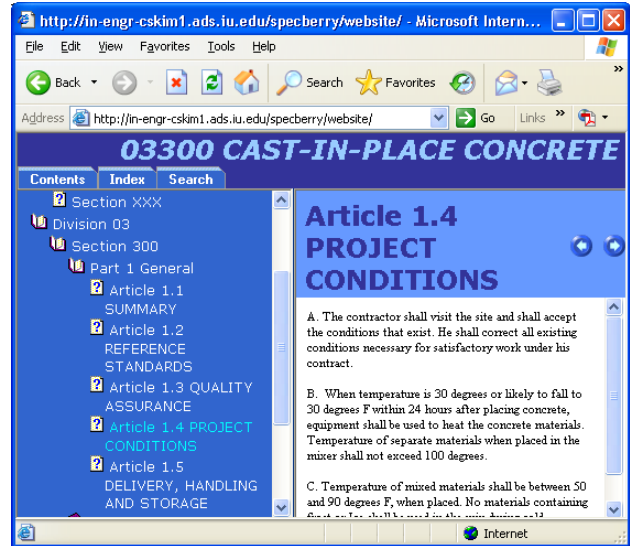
http://in-engr-cskim1.ads.iu.edu/specberry/website/ - Microsoft Intern...

File Edit View Favorites Tools Help

Back Search Favorites

Address http://in-engr-cskim1.ads.iu.edu/specberry/website/ Go Links

03300 CAST-IN-PLACE CONCRETE

Contents Index Search

Section XXX
Division 03
Section 300
Part 1 General
Article 1.1 SUMMARY
Article 1.2 REFERENCE STANDARDS
Article 1.3 QUALITY ASSURANCE
Article 1.4 PROJECT CONDITIONS
Article 1.5 DELIVERY, HANDLING AND STORAGE

Article 1.4 PROJECT CONDITIONS

A. The contractor shall visit the site and shall accept the conditions that exist. He shall correct all existing conditions necessary for satisfactory work under his contract.

B. When temperature is 30 degrees or likely to fall to 30 degrees F within 24 hours after placing concrete, equipment shall be used to heat the concrete materials. Temperature of separate materials when placed in the mixer shall not exceed 100 degrees.

C. Temperature of mixed materials shall be between 50 and 90 degrees F, when placed. No materials containing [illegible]

Internet